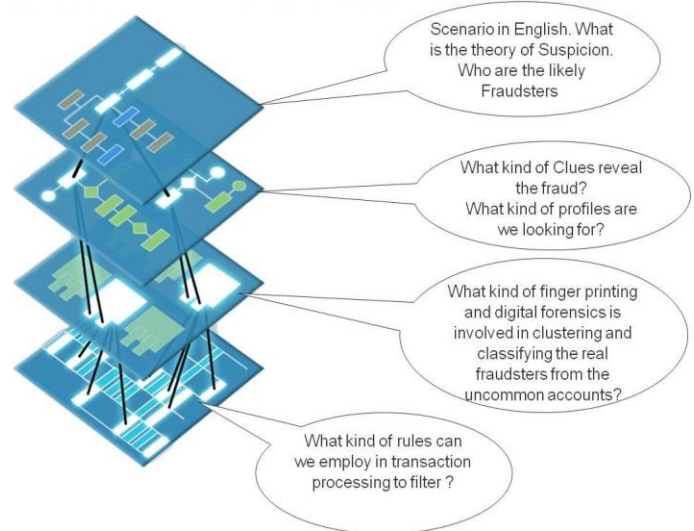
Scenario in English. What is the theory of Suspicion. Who are the likely Fraudsters

What kind of Clues reveal the fraud? What kind of profiles are we looking for?

What kind of finger printing and digital forensics is involved in clustering and classifying the real fraudsters from the uncommon accounts?

What kind of rules can we employ in transaction processing to filter ?